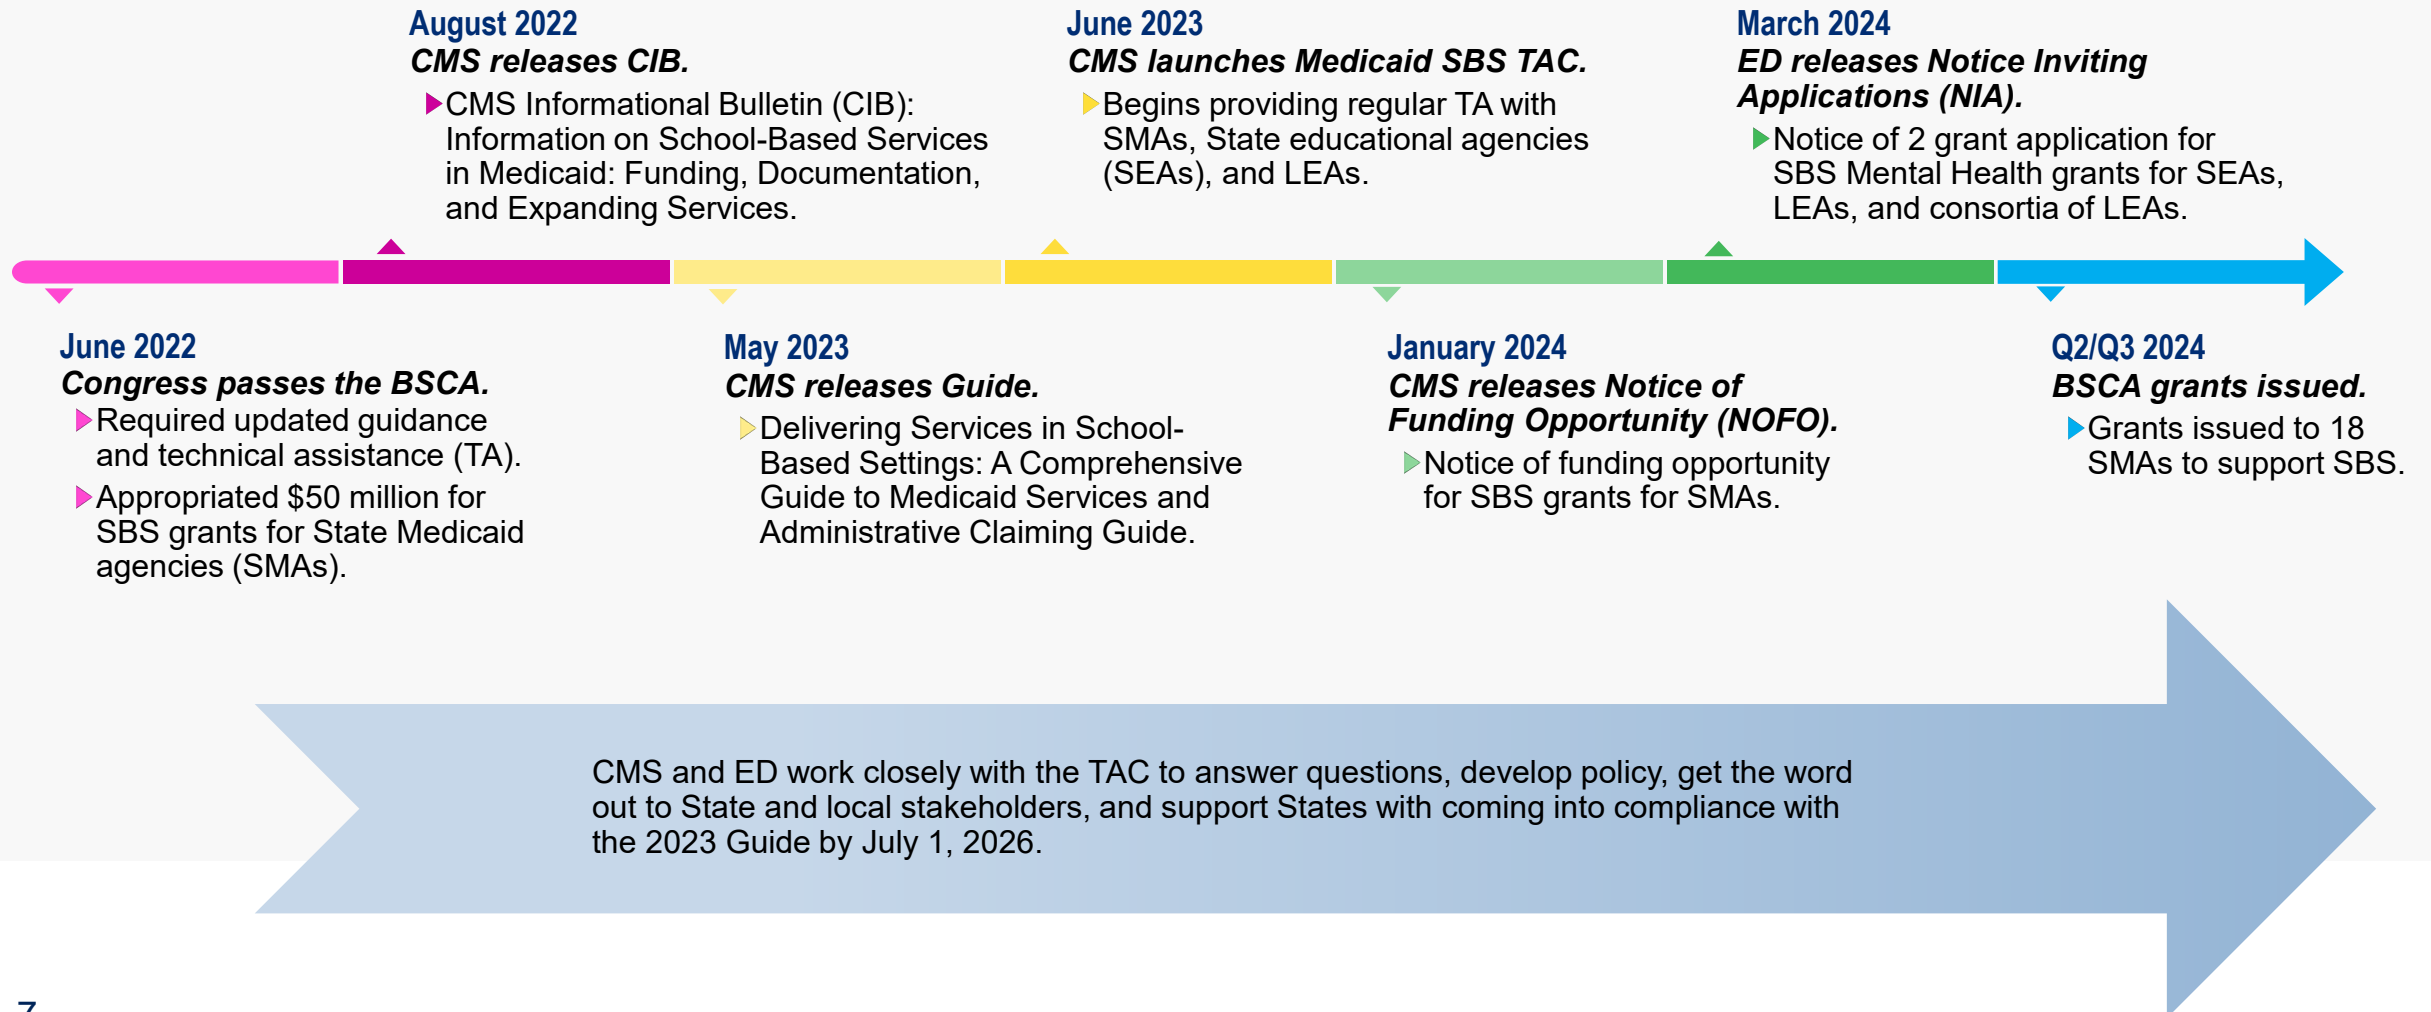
June 2022
Congress passes the BSCA.
Required updated guidance and technical assistance (TA).
Appropriated $50 million for SBS grants for State Medicaid agencies (SMAs).

August 2022
CMS releases CIB.
CMS Informational Bulletin (CIB): Information on School-Based Services in Medicaid: Funding, Documentation, and Expanding Services.

May 2023
CMS releases Guide.
Delivering Services in School-Based Settings: A Comprehensive Guide to Medicaid Services and Administrative Claiming Guide.

June 2023
CMS launches Medicaid SBS TAC.
Begins providing regular TA with SMAs, State educational agencies (SEAs), and LEAs.

January 2024
CMS releases Notice of Funding Opportunity (NOFO).
Notice of funding opportunity for SBS grants for SMAs.

March 2024
ED releases Notice Inviting Applications (NIA).
Notice of 2 grant application for SBS Mental Health grants for SEAs, LEAs, and consortia of LEAs.

Q2/Q3 2024
BSCA grants issued.
Grants issued to 18 SMAs to support SBS.

CMS and ED work closely with the TAC to answer questions, develop policy, get the word out to State and local stakeholders, and support States with coming into compliance with the 2023 Guide by July 1, 2026.

7